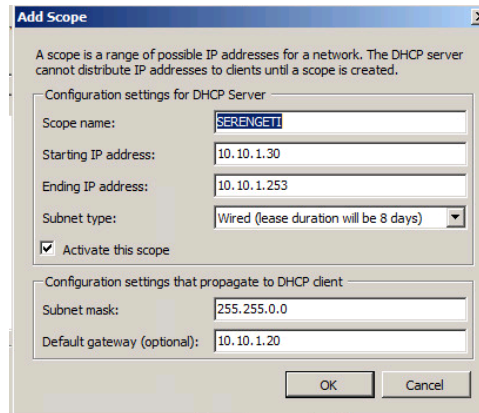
Add Scope

A scope is a range of possible IP addresses for a network. The DHCP server cannot distribute IP addresses to clients until a scope is created.

Configuration settings for DHCP Server

Scope name: SERENGETI

Starting IP address: 10.10.1.30

Ending IP address: 10.10.1.253

Subnet type: Wired (lease duration will be 8 days)

Activate this scope

Configuration settings that propagate to DHCP client

Subnet mask: 255.255.0.0

Default gateway (optional): 10.10.1.20

OK Cancel